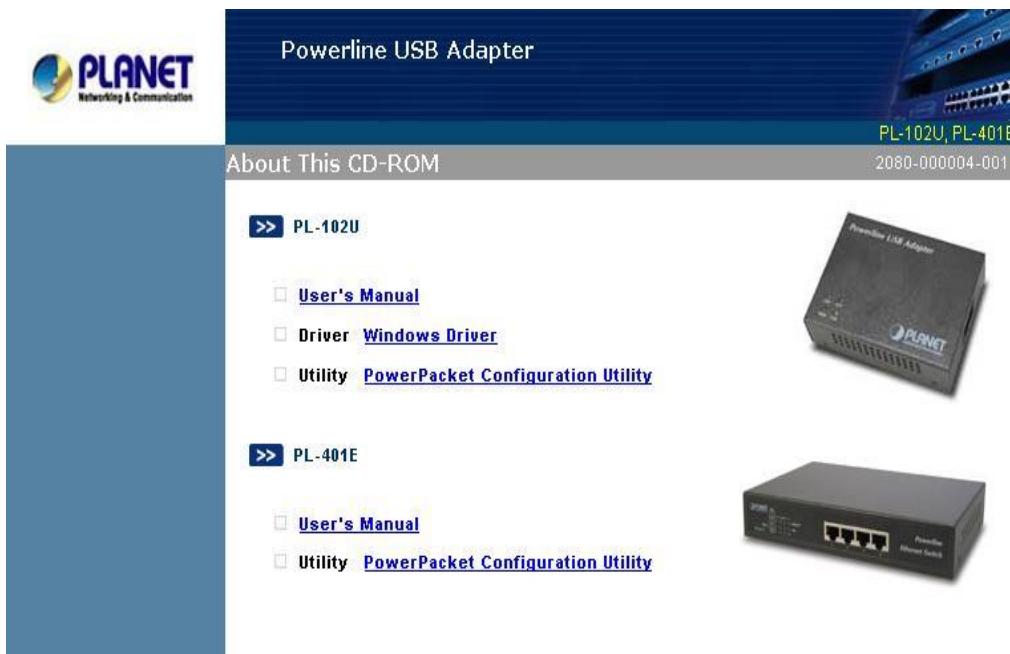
PLANET
Networking & Communication

Powerline USB Adapter

PL-102U, PL-401E

About This CD-ROM

2080-000004-001

>> PL-102U

User's Manual

Driver Windows Driver

Utility PowerPacket Configuration Utility

Powerline USB Adapter

PLANET

>> PL-401E

User's Manual

Utility PowerPacket Configuration Utility

Powerline Ethernet Switch